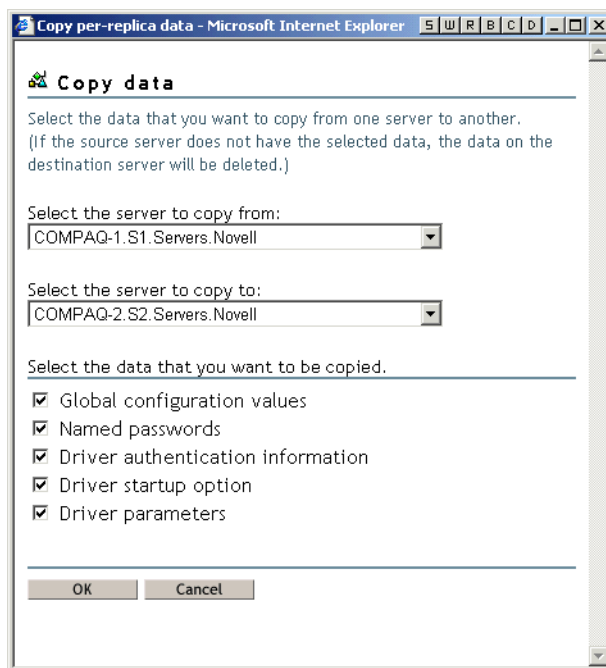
Copy per-replica data - Microsoft Internet Explorer S W R B C D

Copy data

Select the data that you want to copy from one server to another. (If the source server does not have the selected data, the data on the destination server will be deleted.)

Select the server to copy from:
COMPAQ-1.S1.Servers.Novell

Select the server to copy to:
COMPAQ-2.S2.Servers.Novell

Select the data that you want to be copied.

☑ Global configuration values
☑ Named passwords
☑ Driver authentication information
☑ Driver startup option
☑ Driver parameters

OK Cancel